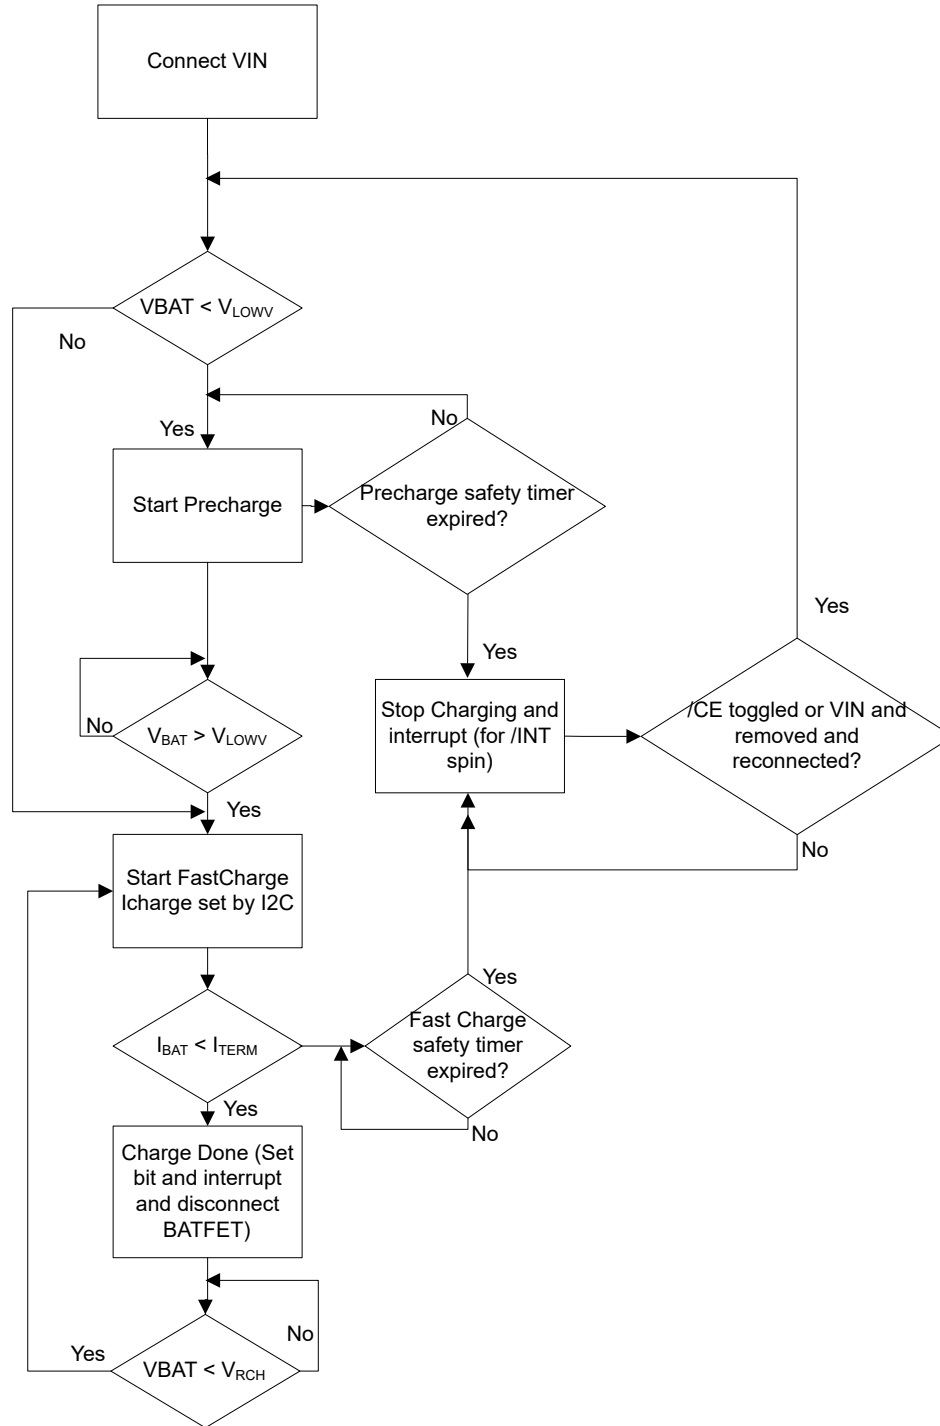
Connect VIN

VBAT < $V_{LOWV}$

No

No

Yes

Start Precharge

Precharge safety timer expired?

Yes

Yes

Stop Charging and interrupt (for /INT spin)

/CE toggled or VIN and removed and reconnected?

No

$V_{BAT}$ > $V_{LOWV}$

Yes

No

Start FastCharge Icharge set by I2C

Yes

$I_{BAT}$ < $I_{TERM}$

Fast Charge safety timer expired?

Yes

No

Charge Done (Set bit and interrupt and disconnect BATFET)

No

Yes

VBAT < $V_{RCH}$